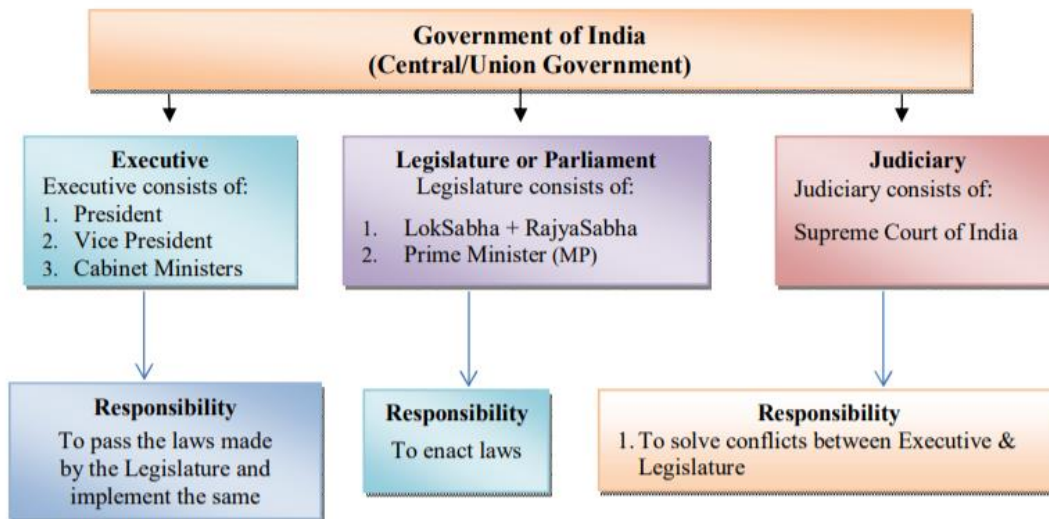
Government of India
(Central/Union Government)

Executive
Executive consists of:
1. President
2. Vice President
3. Cabinet Ministers

Legislature or Parliament
Legislature consists of:
1. LokSabha + RajyaSabha
2. Prime Minister (MP)

Judiciary
Judiciary consists of:
Supreme Court of India

Responsibility
To pass the laws made by the Legislature and implement the same

Responsibility
To enact laws

Responsibility
1. To solve conflicts between Executive & Legislature